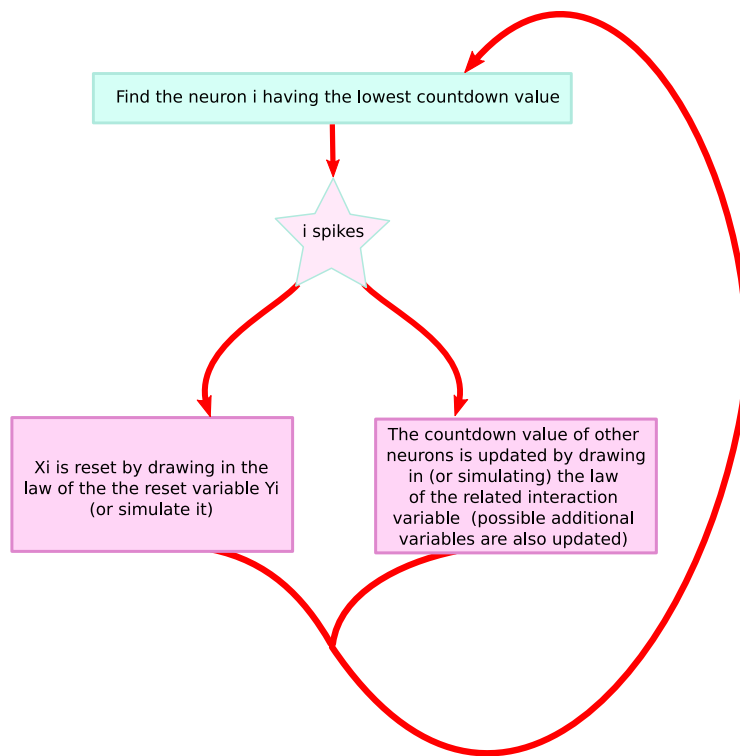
Find the neuron i having the lowest countdown value

i spikes

Xi is reset by drawing in the law of the the reset variable Yi (or simulate it)

The countdown value of other neurons is updated by drawing in (or simulating) the law of the related interaction variable (possible additional variables are also updated)